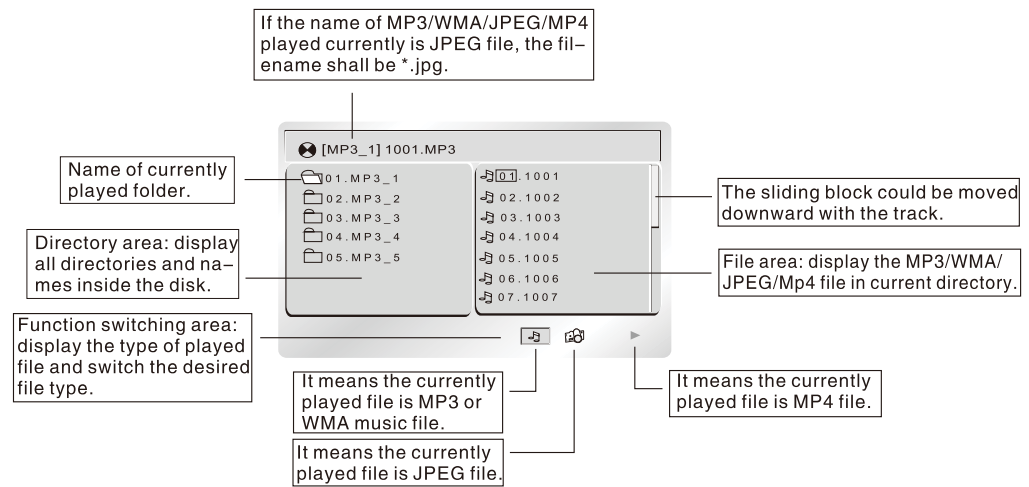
If the name of MP3/WMA/JPEG/MP4 played currently is JPEG file, the filename shall be *.jpg.

[MP3_1] 1001.MP3

Name of currently played folder.

01.MP3_1
02.MP3_2
03.MP3_3
04.MP3_4
05.MP3_5

01.1001
02.1002
03.1003
04.1004
05.1005
06.1006
07.1007

The sliding block could be moved downward with the track.

Directory area: display all directories and names inside the disk.

File area: display the MP3/WMA/JPEG/Mp4 file in current directory.

Function switching area: display the type of played file and switch the desired file type.

It means the currently played file is MP3 or WMA music file.

It means the currently played file is MP4 file.

It means the currently played file is JPEG file.